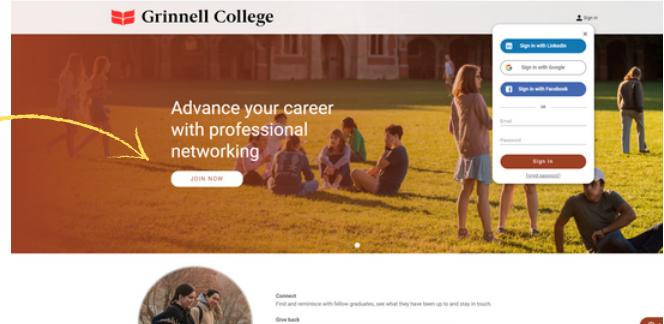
Grinnell College

Sign in

Advance your career with professional networking

JOIN NOW

×

Sign in with LinkedIn

Sign in with Google

Sign in with Facebook

or

Email

Password

Sign in

Forgot password?

Connect
Find and reminisce with fellow graduates, see what they have been up to and stay in touch.

Give back